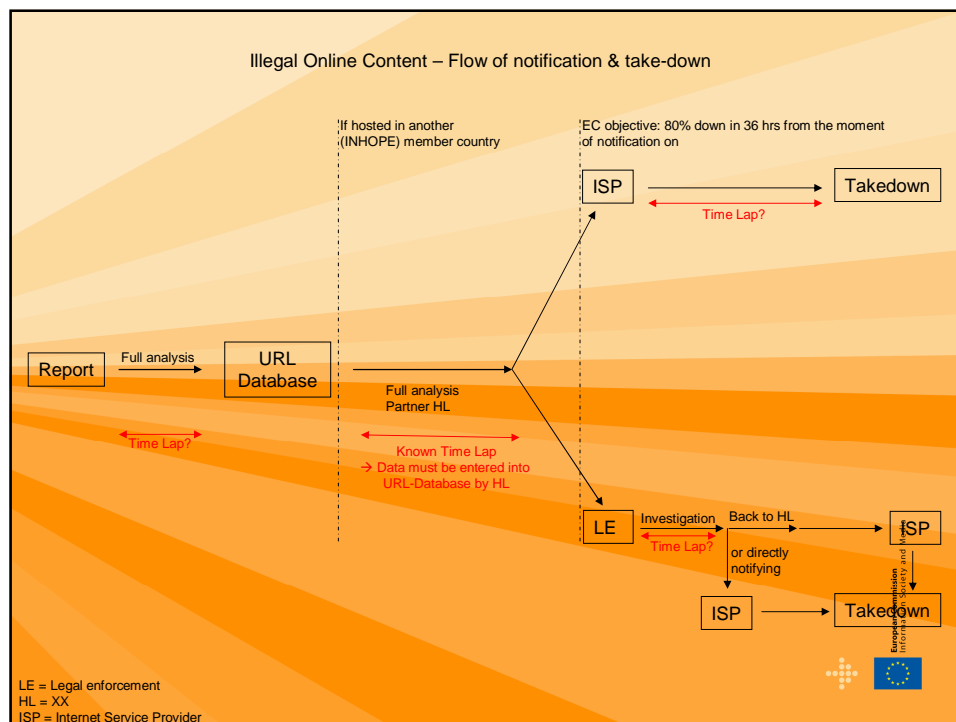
Illegal Online Content – Flow of notification & take-down

If hosted in another (INHOPE) member country

EC objective: 80% down in 36 hrs from the moment of notification on

ISP

Takedown

Time Lap?

Report

Full analysis

URL Database

Full analysis Partner HL

Time Lap?

Known Time Lap
→ Data must be entered into URL-Database by HL

LE

Investigation

Time Lap?

Back to HL

ISP

or directly notifying

ISP

Takedown

European Commission
Information Society and Media

LE = Legal enforcement
HL = XX
ISP = Internet Service Provider